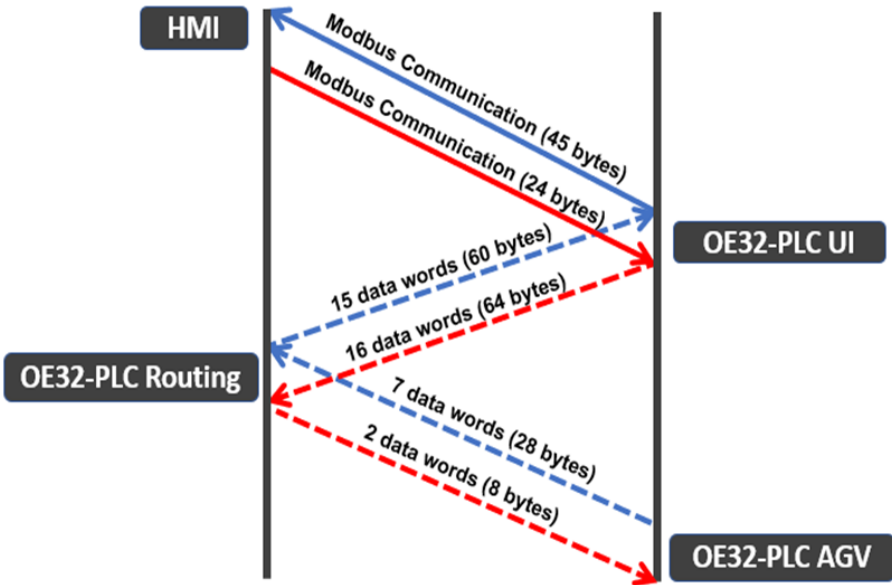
HMI

Modbus Communication (45 bytes)

Modbus Communication (24 bytes)

OE32-PLC UI

15 data words (60 bytes)

16 data words (64 bytes)

OE32-PLC Routing

7 data words (28 bytes)

2 data words (8 bytes)

OE32-PLC AGV